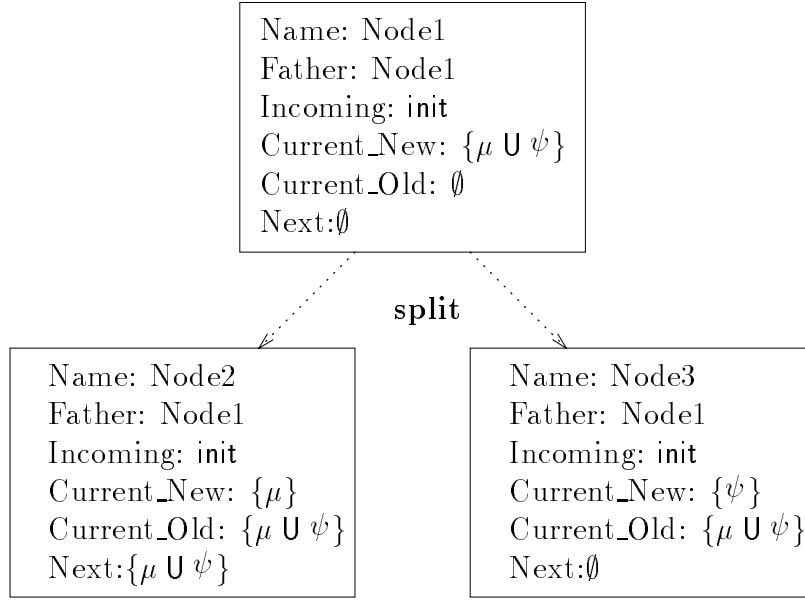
Name: Node1
Father: Node1
Incoming: init
Current_New: $\{\mu \mathsf{U} \psi\}$
Current_Old: $\emptyset$
Next:$\emptyset$

split

Name: Node2
Father: Node1
Incoming: init
Current_New: $\{\mu\}$
Current_Old: $\{\mu \mathsf{U} \psi\}$
Next:$\{\mu \mathsf{U} \psi\}$

Name: Node3
Father: Node1
Incoming: init
Current_New: $\{\psi\}$
Current_Old: $\{\mu \mathsf{U} \psi\}$
Next:$\emptyset$